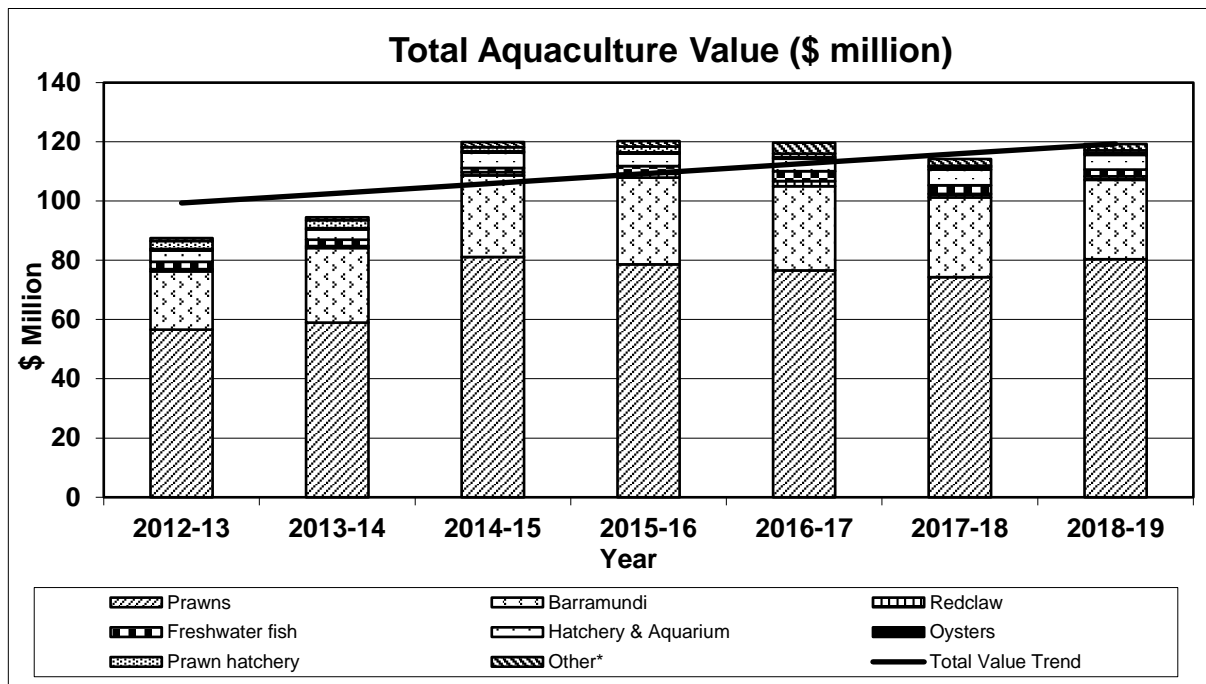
Total Aquaculture Value ($ million)

140
120
100
80
60
40
20
0

$ Million

2012-13
2013-14
2014-15
2015-16
2016-17
2017-18
2018-19
Year

Prawns
Barramundi
Redclaw
Freshwater fish
Hatchery & Aquarium
Oysters
Prawn hatchery
Other*
Total Value Trend